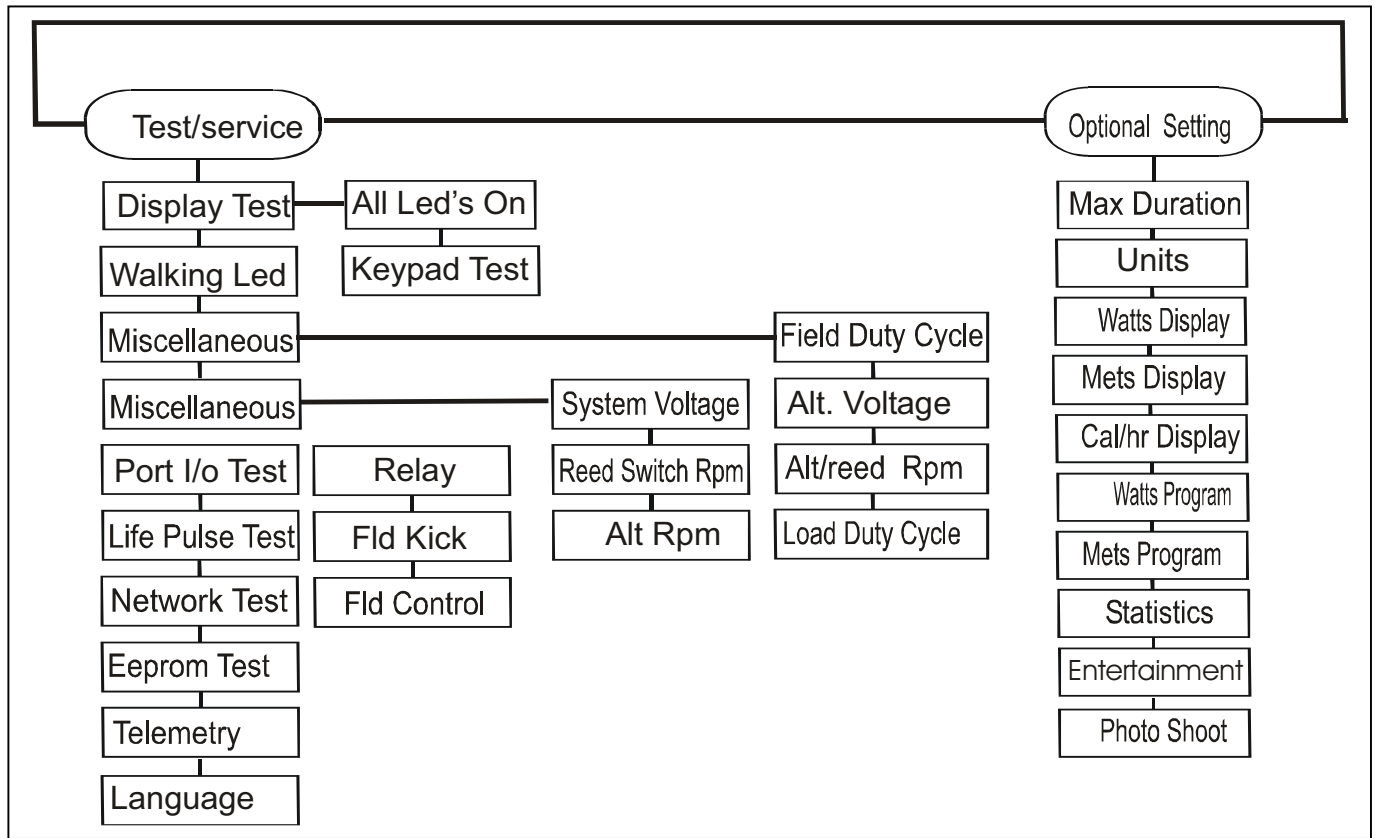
Test/service

Optional Setting

Display Test

All Led's On

Keypad Test

Walking Led

Miscellaneous

Field Duty Cycle

Miscellaneous

System Voltage

Alt. Voltage

Port I/o Test

Relay

Reed Switch Rpm

Alt/reed Rpm

Life Pulse Test

Fld Kick

Alt Rpm

Load Duty Cycle

Network Test

Fld Control

Eeprom Test

Telemetry

Language

Max Duration

Units

Watts Display

Mets Display

Cal/hr Display

Watts Program

Mets Program

Statistics

Entertainment

Photo Shoot